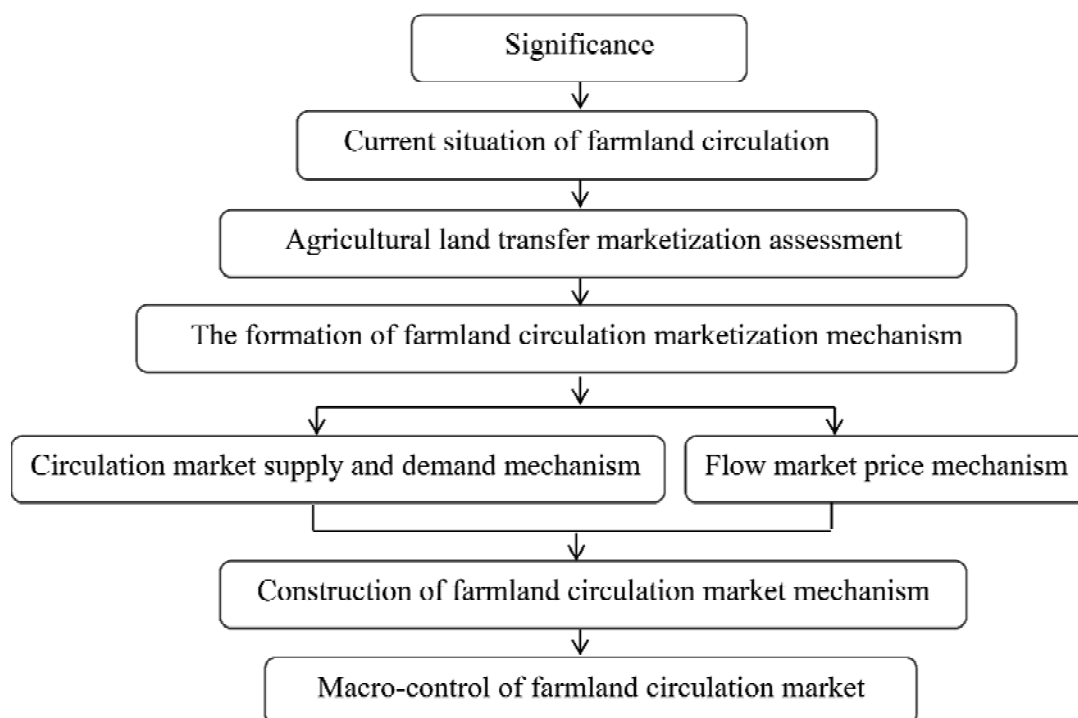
Significance

Current situation of farmland circulation

Agricultural land transfer marketization assessment

The formation of farmland circulation marketization mechanism

Circulation market supply and demand mechanism

Flow market price mechanism

Construction of farmland circulation market mechanism

Macro-control of farmland circulation market